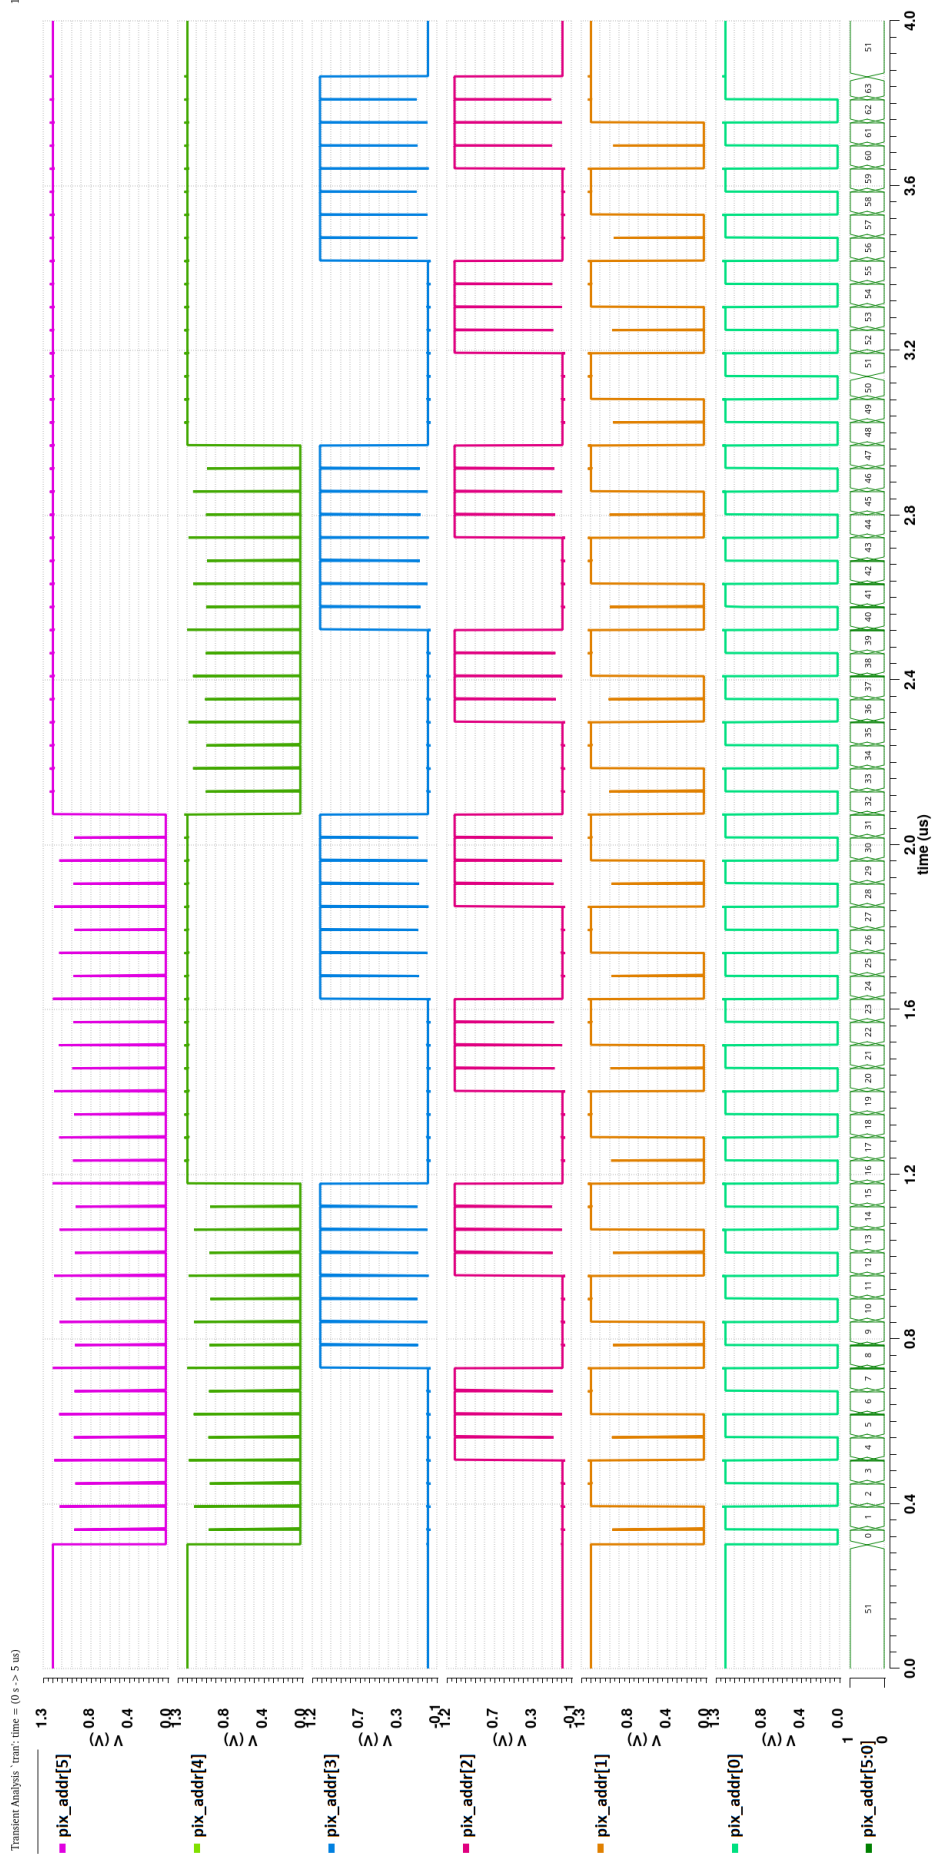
Transient Analysis `tran': time = (0 s -> 5 us)

pix_addr[5]
V (V)
1.3
0.8
0.4
0.0

pix_addr[4]
V (V)
1.3
0.8
0.4
0.0

pix_addr[3]
V (V)
1.2
0.7
0.3
-0.1

pix_addr[2]
V (V)
1.2
0.7
0.3
-0.1

pix_addr[1]
V (V)
1.3
0.8
0.4
0.0

pix_addr[0]
V (V)
1.3
0.8
0.4
0.0

pix_addr[5:0]
1
0

51 0 1 2 3 4 5 6 7 8 9 10 11 12 13 14 15 16 17 18 19 20 21 22 23 24 25 26 27 28 29 30 31 32 33 34 35 36 37 38 39 40 41 42 43 44 45 46 47 48 49 50 51 52 53 54 55 56 57 58 59 60 61 62 63 51

0.0 0.4 0.8 1.2 1.6 2.0 2.4 2.8 3.2 3.6 4.0
time (us)